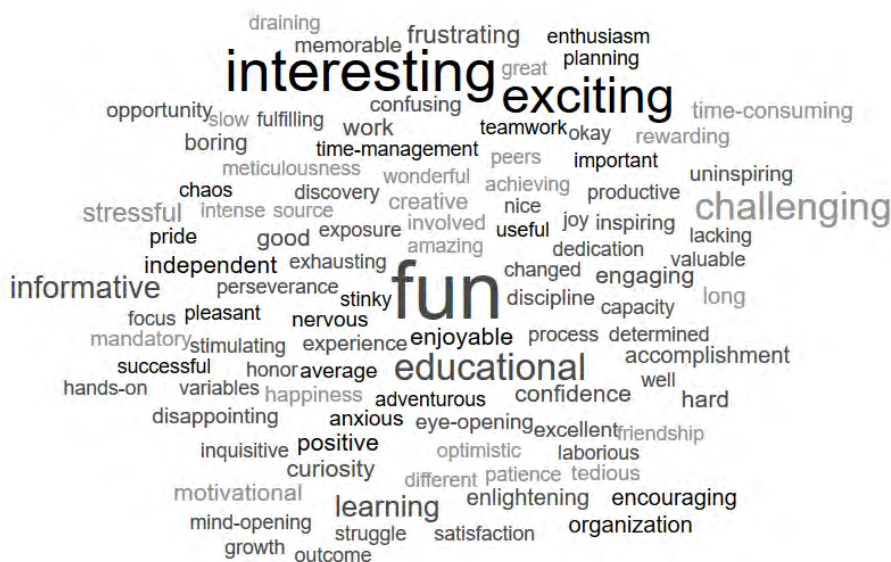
draining
memorable frustrating enthusiasm
interesting great planning
exciting
opportunity slow fulfilling confusing time-consuming
work teamwork okay rewarding
boring time-management peers important
meticulousness wonderful achieving productive uninspiring
chaos discovery creative
stressful intense source involved nice joy inspiring challenging
pride good exposure useful lacking
amazing dedication
independent exhausting changed engaging valuable
informative perseverance fun discipline long
stinky capacity
focus pleasant nervous
enjoyable process determined
mandatory stimulating experience
successful honor average educational accomplishment
hands-on variables happiness adventurous confidence well
disappointing anxious hard
eye-opening excellent friendship
inquisitive positive optimistic laborious
curiosity different patience tedious
motivational enlightening
learning encouraging
mind-opening struggle satisfaction organization
growth outcome